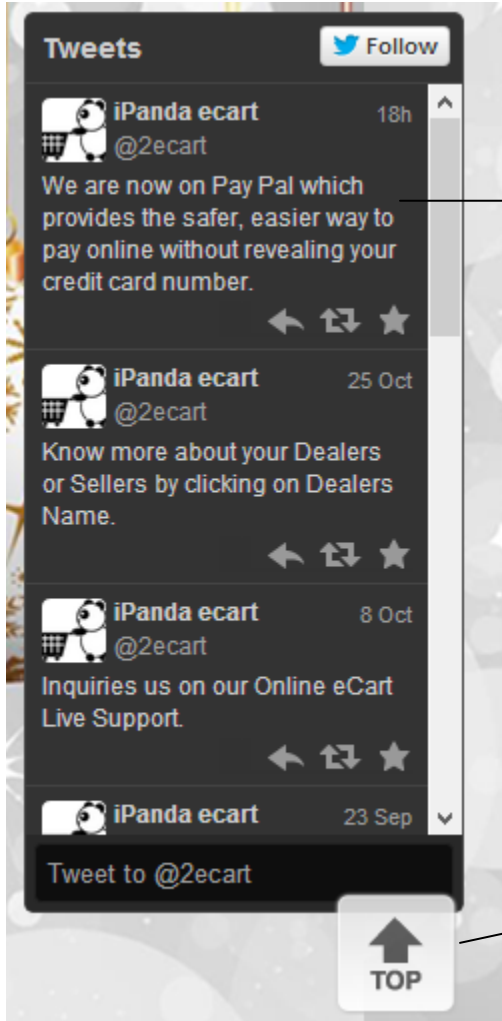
Tweets

Follow

iPanda ecart 18h
@2ecart
We are now on Pay Pal which provides the safer, easier way to pay online without revealing your credit card number.

iPanda ecart 25 Oct
@2ecart
Know more about your Dealers or Sellers by clicking on Dealers Name.

iPanda ecart 8 Oct
@2ecart
Inquiries us on our Online eCart Live Support.

iPanda ecart 23 Sep

Tweet to @2ecart

TOP